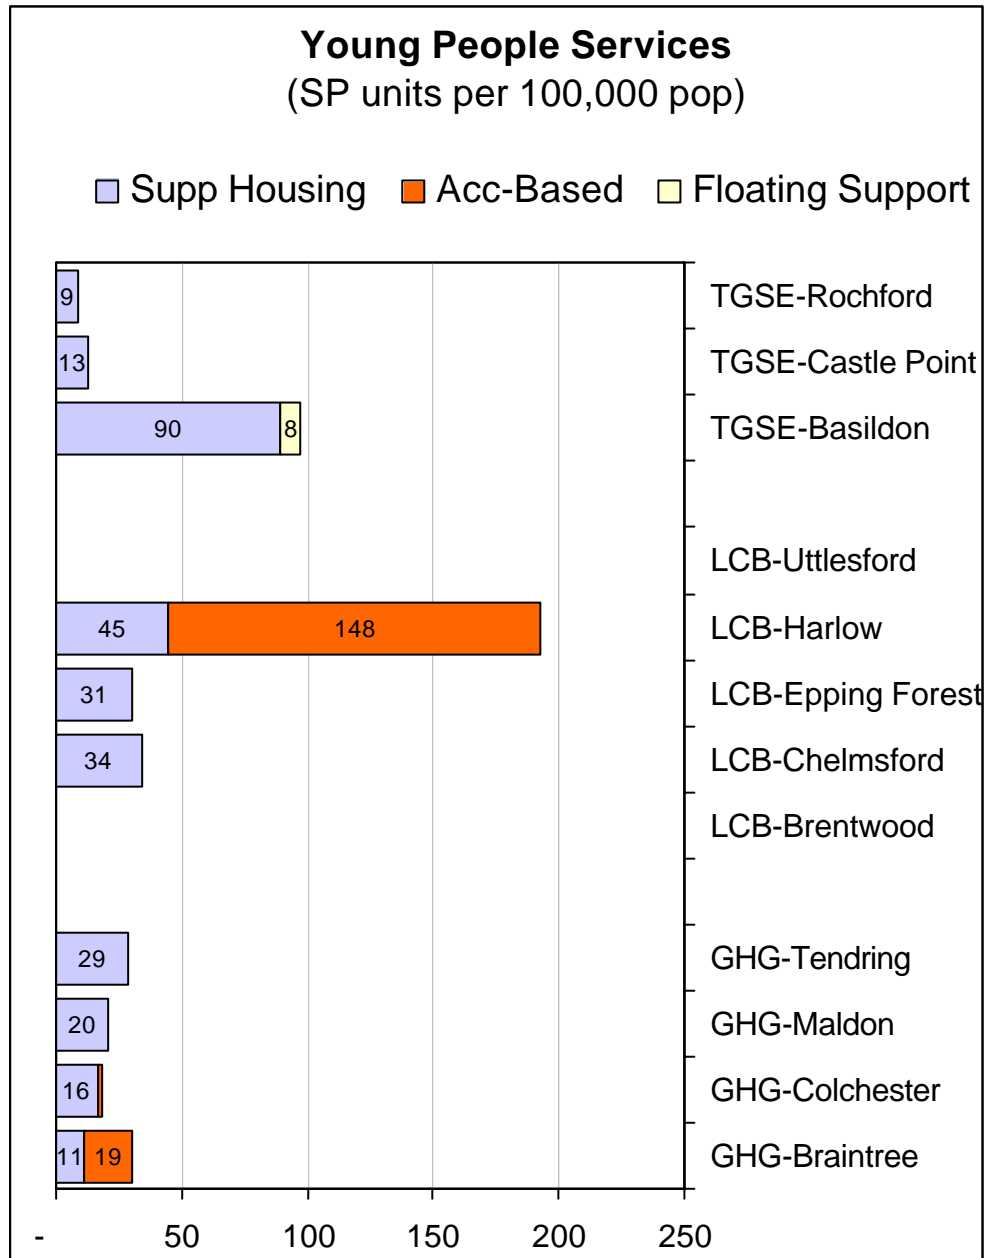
**Young People Services**
(SP units per 100,000 pop)

Supp Housing Acc-Based Floating Support

| | Supp Housing | Acc-Based | Floating Support |
|---|---|---|---|
| TGSE-Rochford | 9 | | |
| TGSE-Castle Point | 13 | | |
| TGSE-Basildon | 90 | | 8 |
| LCB-Uttlesford | | | |
| LCB-Harlow | 45 | 148 | |
| LCB-Epping Forest | 31 | | |
| LCB-Chelmsford | 34 | | |
| LCB-Brentwood | | | |
| GHG-Tendring | 29 | | |
| GHG-Maldon | 20 | | |
| GHG-Colchester | 16 | | |
| GHG-Braintree | 11 | 19 | |

- 50 100 150 200 250